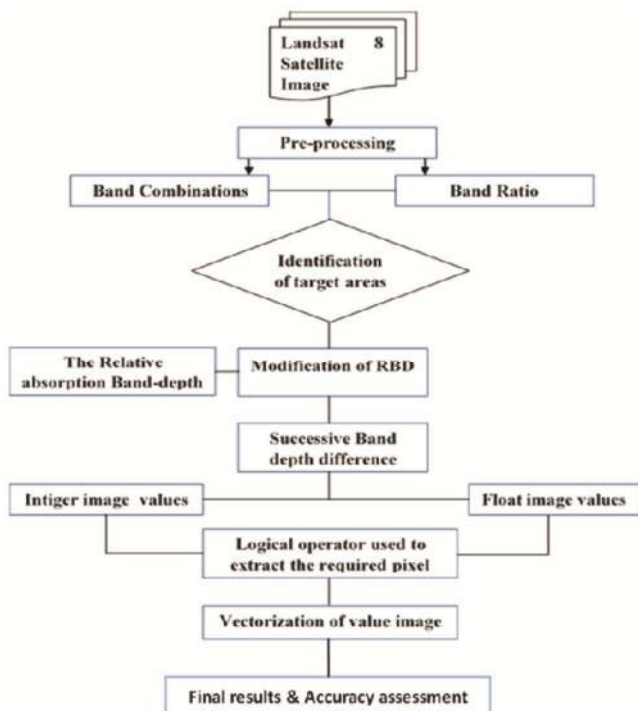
Landsat 8 Satellite Image

Pre-processing

Band Combinations

Band Ratio

Identification of target areas

The Relative absorption Band-depth

Modification of RBD

Successive Band depth difference

Intiger image values

Float image values

Logical operator used to extract the required pixel

Vectorization of value image

Final results & Accuracy assessment